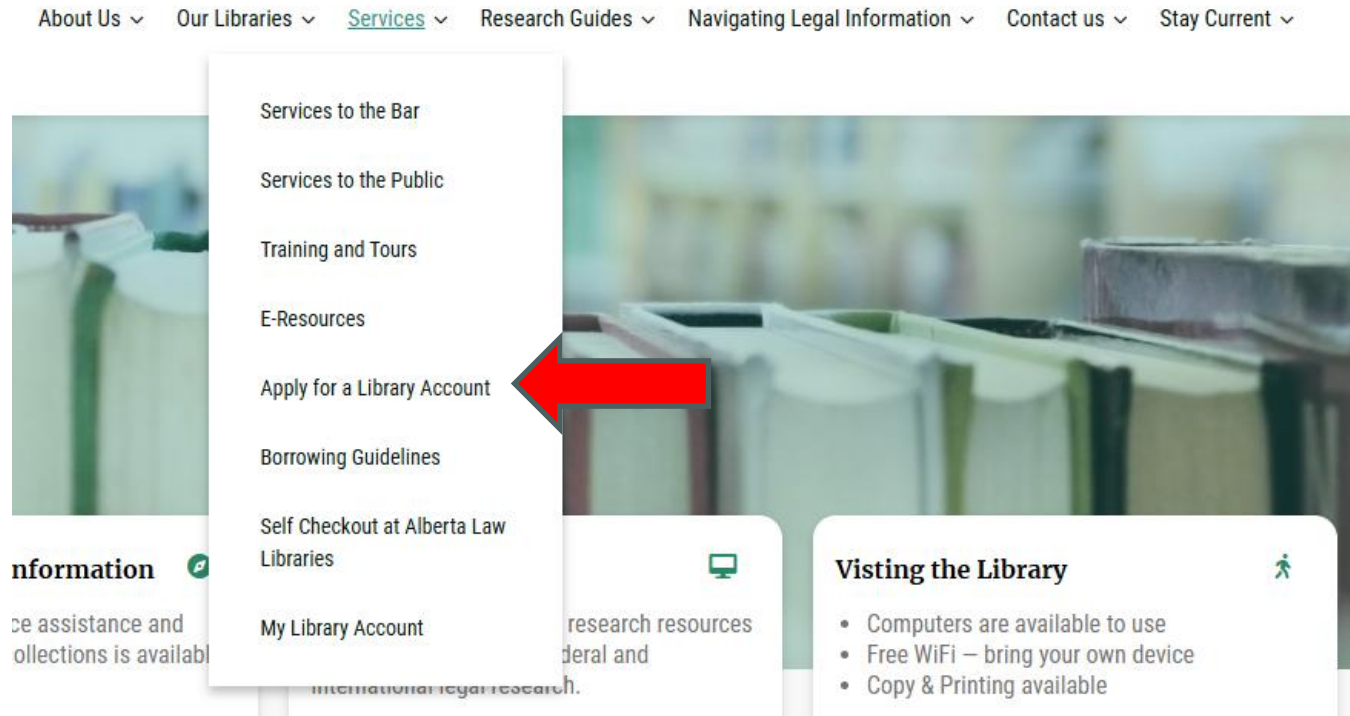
About Us ⌄ Our Libraries ⌄ Services ⌄ Research Guides ⌄ Navigating Legal Information ⌄ Contact us ⌄ Stay Current ⌄

Services to the Bar

Services to the Public

Training and Tours

E-Resources

Apply for a Library Account

Borrowing Guidelines

Self Checkout at Alberta Law Libraries

My Library Account

nformation

ce assistance and
ollections is availabl

research resources
deral and
international legal research.

Visting the Library

- Computers are available to use
- Free WiFi — bring your own device
- Copy & Printing available